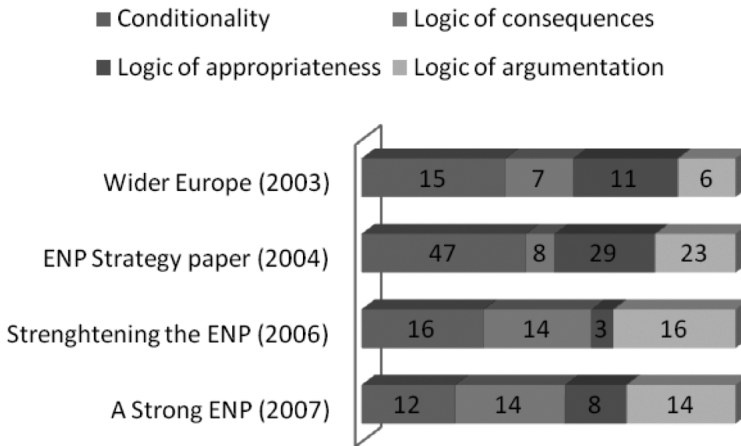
Conditionality
Logic of consequences
Logic of appropriateness
Logic of argumentation

| | | | | |
|---|---|---|---|---|
| Wider Europe (2003) | 15 | 7 | 11 | 6 |
| ENP Strategy paper (2004) | 47 | 8 | 29 | 23 |
| Strenghtening the ENP (2006) | 16 | 14 | 3 | 16 |
| A Strong ENP (2007) | 12 | 14 | 8 | 14 |